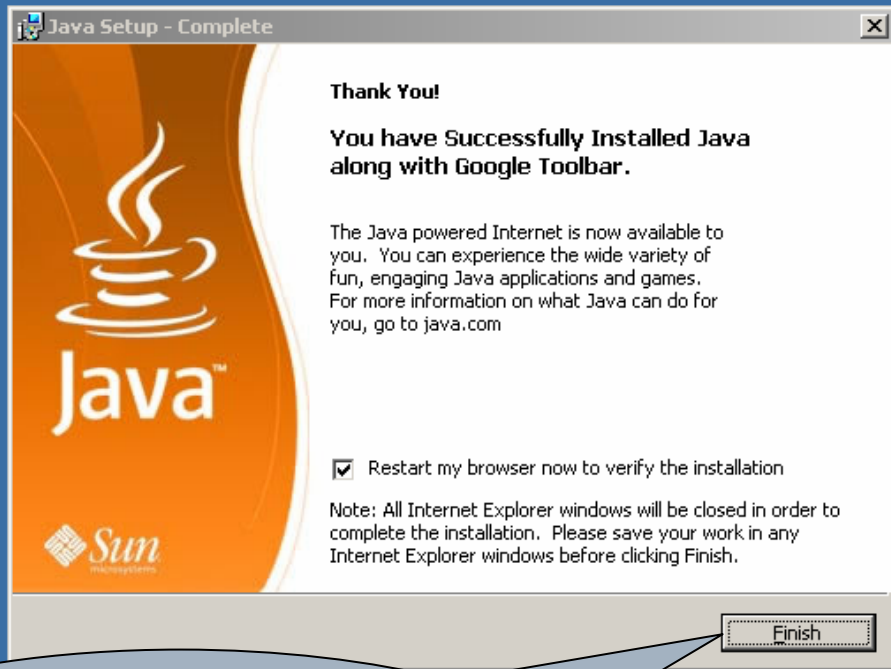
Java Setup - Complete

Thank You!

You have Successfully Installed Java along with Google Toolbar.

The Java powered Internet is now available to you. You can experience the wide variety of fun, engaging Java applications and games. For more information on what Java can do for you, go to java.com

Java™

Restart my browser now to verify the installation

Note: All Internet Explorer windows will be closed in order to complete the installation. Please save your work in any Internet Explorer windows before clicking Finish.

Sun microsystems

Finish